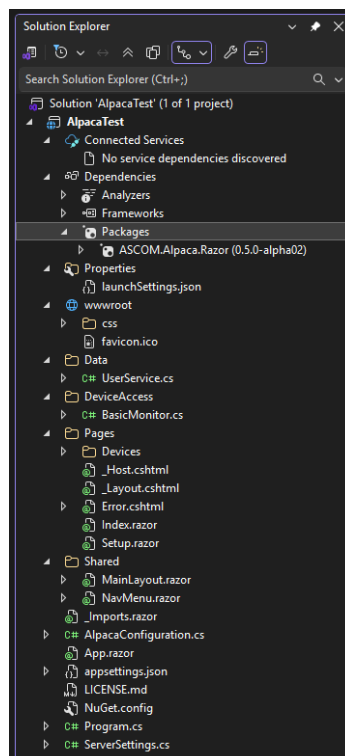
Solution Explorer

Search Solution Explorer (Ctrl+;)

Solution 'AlpacaTest' (1 of 1 project)
AlpacaTest
Connected Services
No service dependencies discovered
Dependencies
Analyzers
Frameworks
Packages
ASCOM.Alpaca.Razor (0.5.0-alpha02)
Properties
launchSettings.json
wwwroot
css
favicon.ico
Data
C# UserService.cs
DeviceAccess
C# BasicMonitor.cs
Pages
Devices
_Host.cshtml
_Layout.cshtml
Error.cshtml
Index.razor
Setup.razor
Shared
MainLayout.razor
NavMenu.razor
_Imports.razor
C# AlpacaConfiguration.cs
App.razor
appsettings.json
LICENSE.md
NuGet.config
C# Program.cs
C# ServerSettings.cs